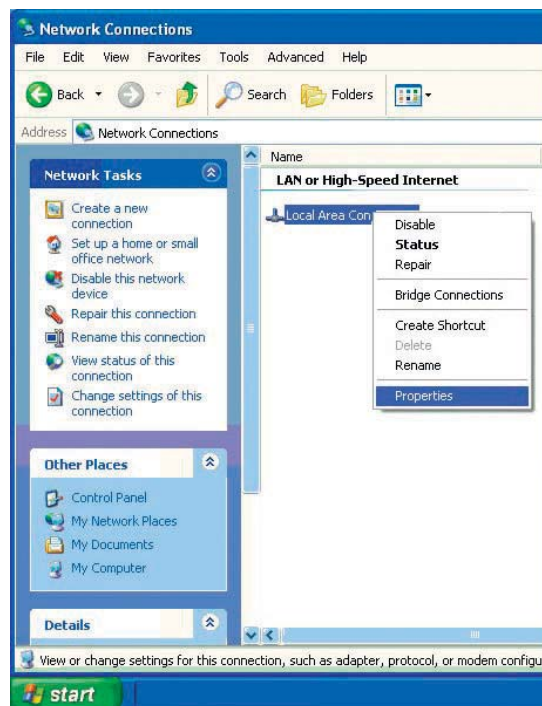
Network Connections

File Edit View Favorites Tools Advanced Help

Back Search Folders

Address Network Connections

Network Tasks

Create a new connection
Set up a home or small office network
Disable this network device
Repair this connection
Rename this connection
View status of this connection
Change settings of this connection

Other Places

Control Panel
My Network Places
My Documents
My Computer

Details

Name

LAN or High-Speed Internet

Local Area Con

Disable
Status
Repair
Bridge Connections
Create Shortcut
Delete
Rename
Properties

View or change settings for this connection, such as adapter, protocol, or modem configu

start